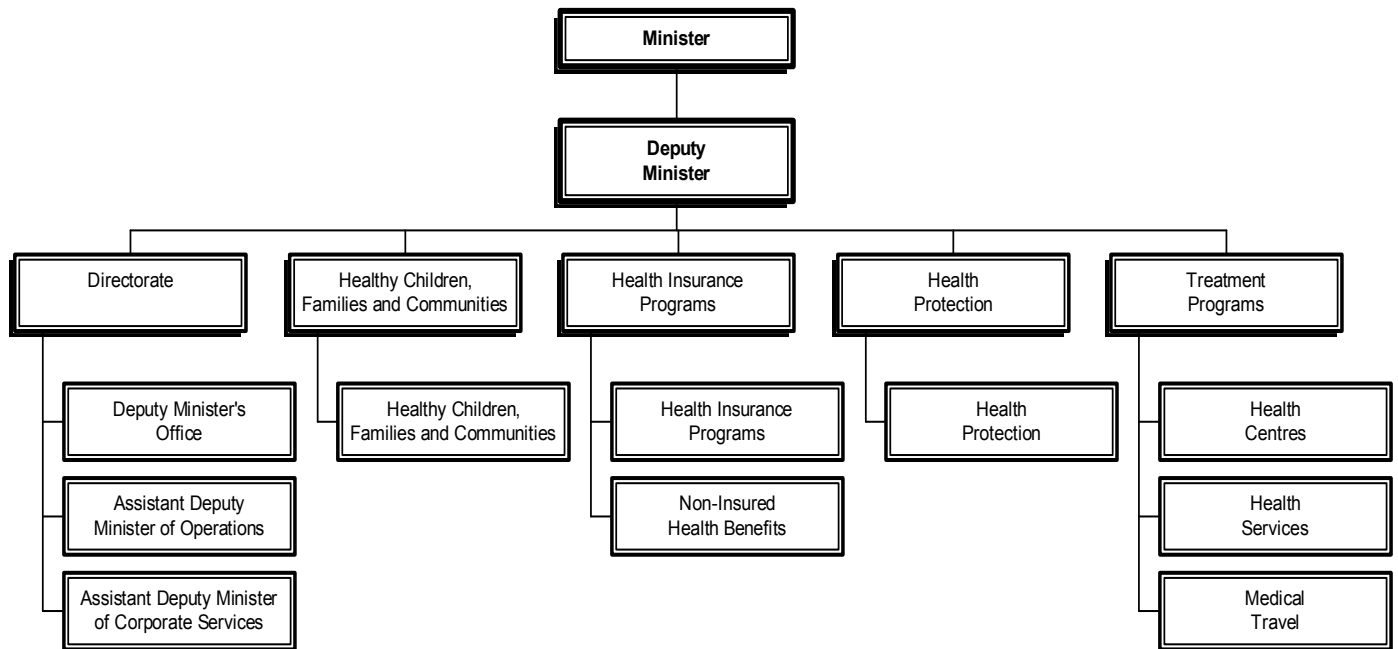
Minister

Deputy Minister

Directorate

Deputy Minister's Office

Assistant Deputy Minister of Operations

Assistant Deputy Minister of Corporate Services

Healthy Children, Families and Communities

Healthy Children, Families and Communities

Health Insurance Programs

Health Insurance Programs

Non-Insured Health Benefits

Health Protection

Health Protection

Treatment Programs

Health Centres

Health Services

Medical Travel